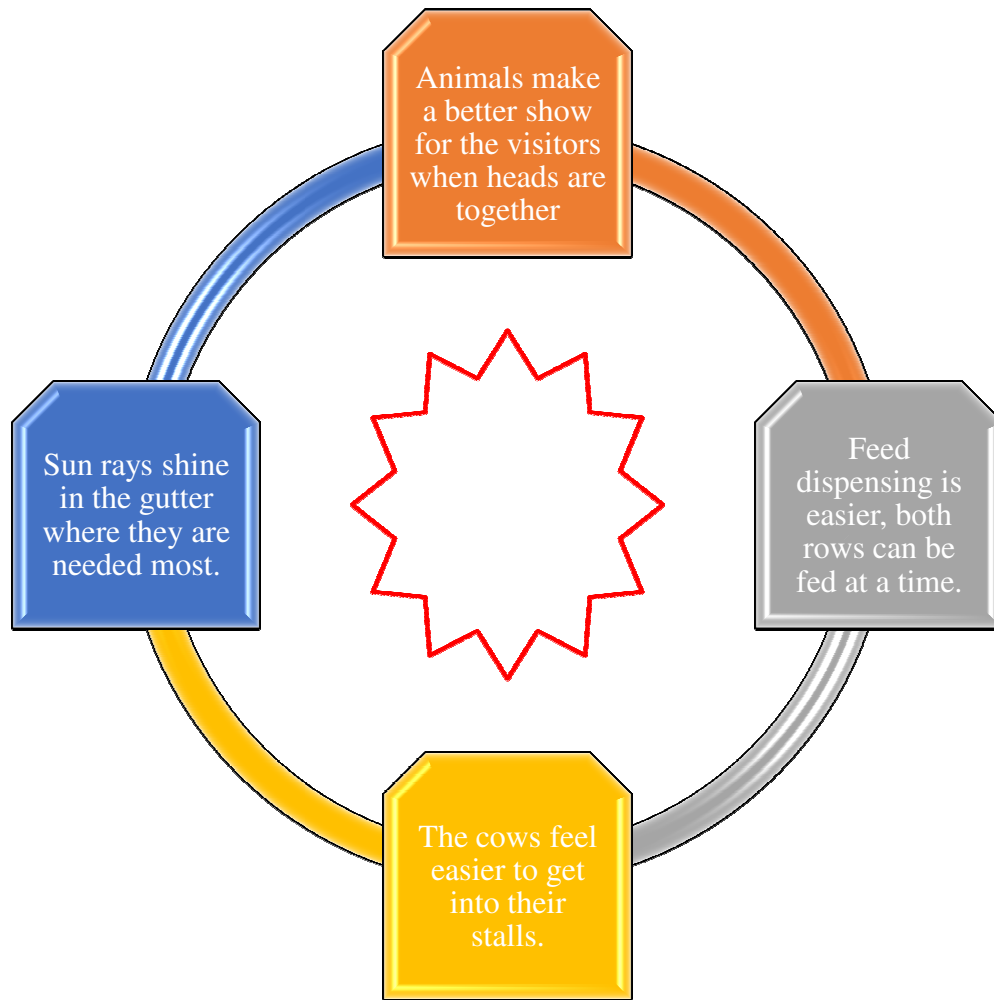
Animals make a better show for the visitors when heads are together

Feed dispensing is easier, both rows can be fed at a time.

The cows feel easier to get into their stalls.

Sun rays shine in the gutter where they are needed most.